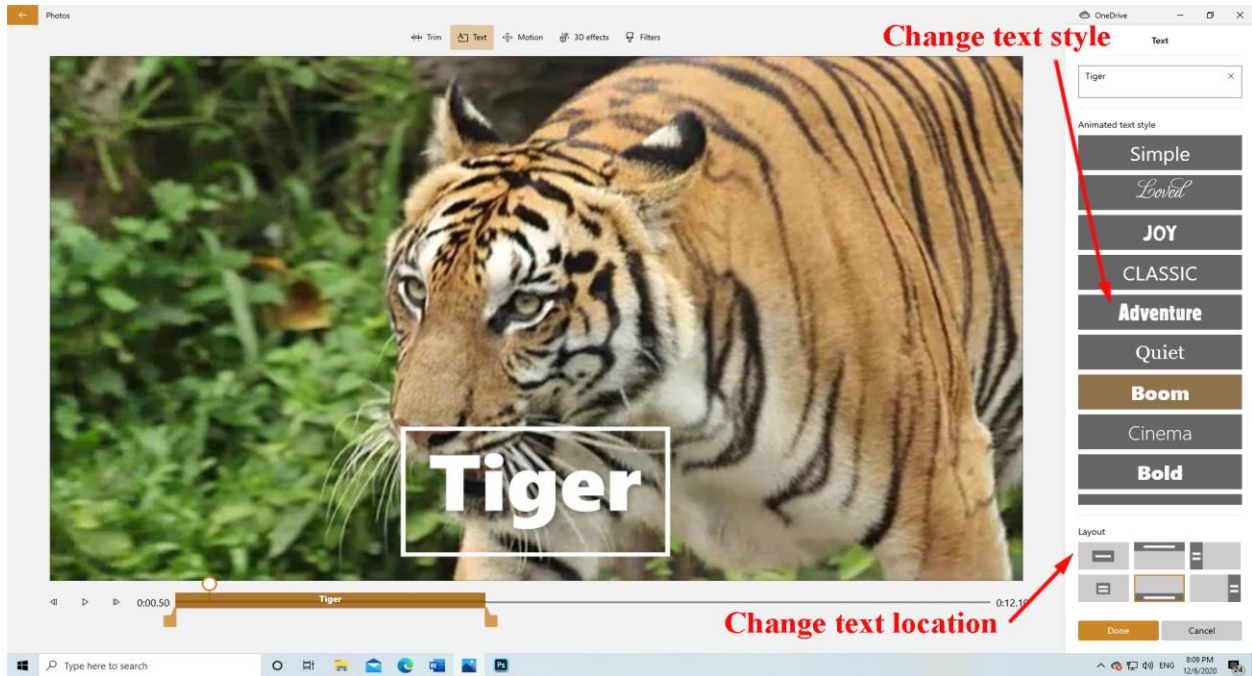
Photos

Trim Text Motion 3D effects Filters

OneDrive

Change text style

Text

Tiger

Animated text style

Simple

Loved

JOY

CLASSIC

Adventure

Quiet

Boom

Cinema

Bold

Tiger

0:00.50

Tiger

0:12.1

Layout

Change text location

Done

Cancel

Type here to search

ENG 8:09 PM 12/6/2020